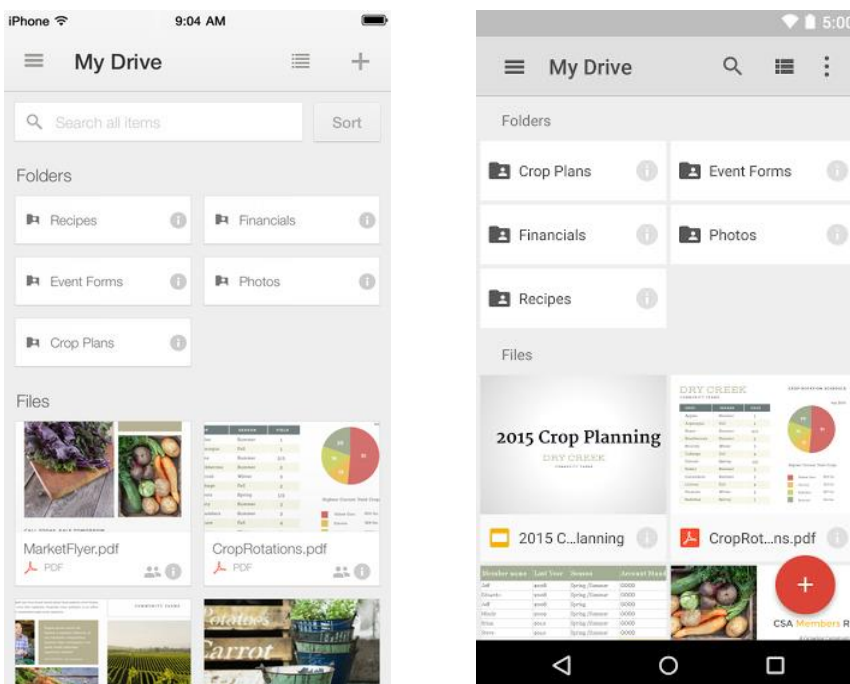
iPhone 9:04 AM

My Drive

Search all items

Sort

Folders

Recipes

Financials

Event Forms

Photos

Crop Plans

Files

MarketFlyer.pdf

PDF

CropRotations.pdf

PDF

5:00

My Drive

Folders

Crop Plans

Event Forms

Financials

Photos

Recipes

Files

2015 Crop Planning

DRY CREEK

DRY CREEK

2015 C...lanning

CropRot...ns.pdf

+

CSA Members R